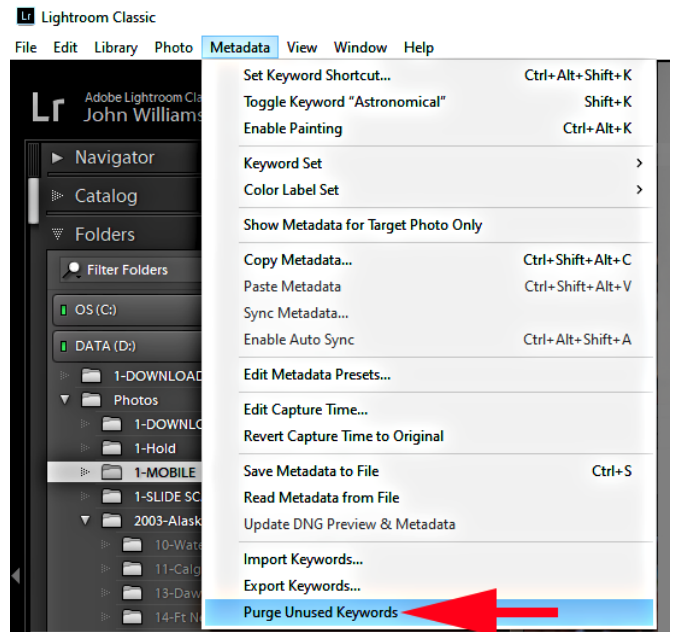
Lr Lightroom Classic
File Edit Library Photo Metadata View Window Help

Lr Adobe Lightroom Clas
John Williams

Navigator
Catalog
Folders
Filter Folders
OS (C:)
DATA (D:)
1-DOWNLOAD
Photos
1-DOWNLO
1-Hold
1-MOBILE
1-SLIDE SC
2003-Alask
10-Wate
11-Calg
13-Daw
14-Ft N

Set Keyword Shortcut... Ctrl+Alt+Shift+K
Toggle Keyword "Astronomical" Shift+K
Enable Painting Ctrl+Alt+K
Keyword Set >
Color Label Set >
Show Metadata for Target Photo Only
Copy Metadata... Ctrl+Shift+Alt+C
Paste Metadata Ctrl+Shift+Alt+V
Sync Metadata...
Enable Auto Sync Ctrl+Alt+Shift+A
Edit Metadata Presets...
Edit Capture Time...
Revert Capture Time to Original
Save Metadata to File Ctrl+S
Read Metadata from File
Update DNG Preview & Metadata
Import Keywords...
Export Keywords...
Purge Unused Keywords